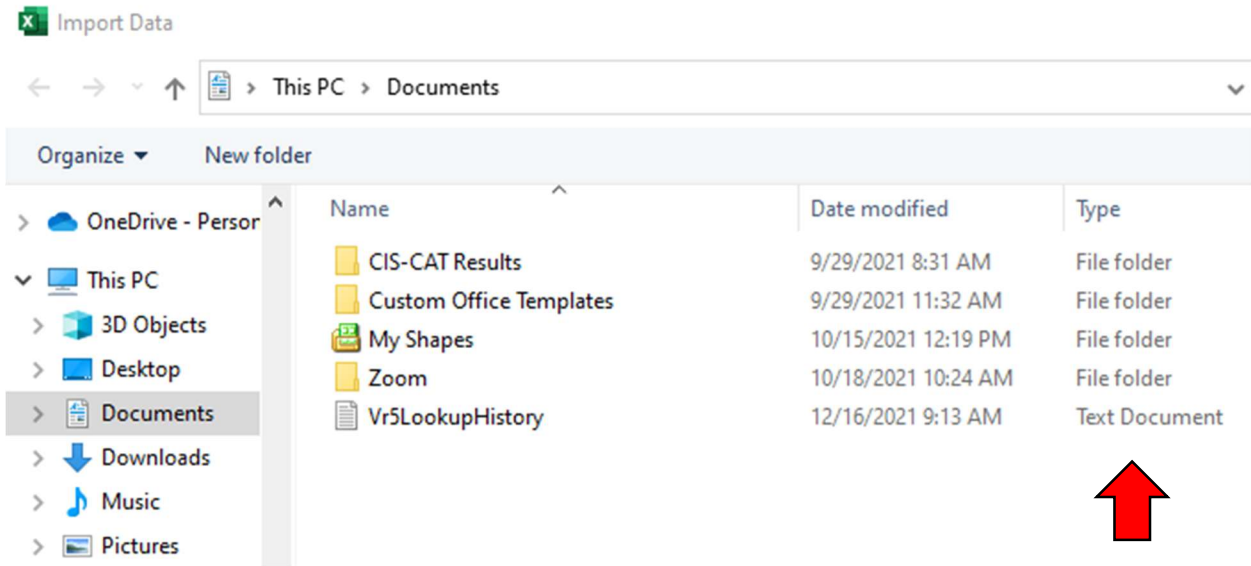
Import Data

This PC > Documents

Organize ▾ New folder

OneDrive - Persor
This PC
3D Objects
Desktop
Documents
Downloads
Music
Pictures

| Name | Date modified | Type |
|---|---|---|
| CIS-CAT Results | 9/29/2021 8:31 AM | File folder |
| Custom Office Templates | 9/29/2021 11:32 AM | File folder |
| My Shapes | 10/15/2021 12:19 PM | File folder |
| Zoom | 10/18/2021 10:24 AM | File folder |
| Vr5LookupHistory | 12/16/2021 9:13 AM | Text Document |